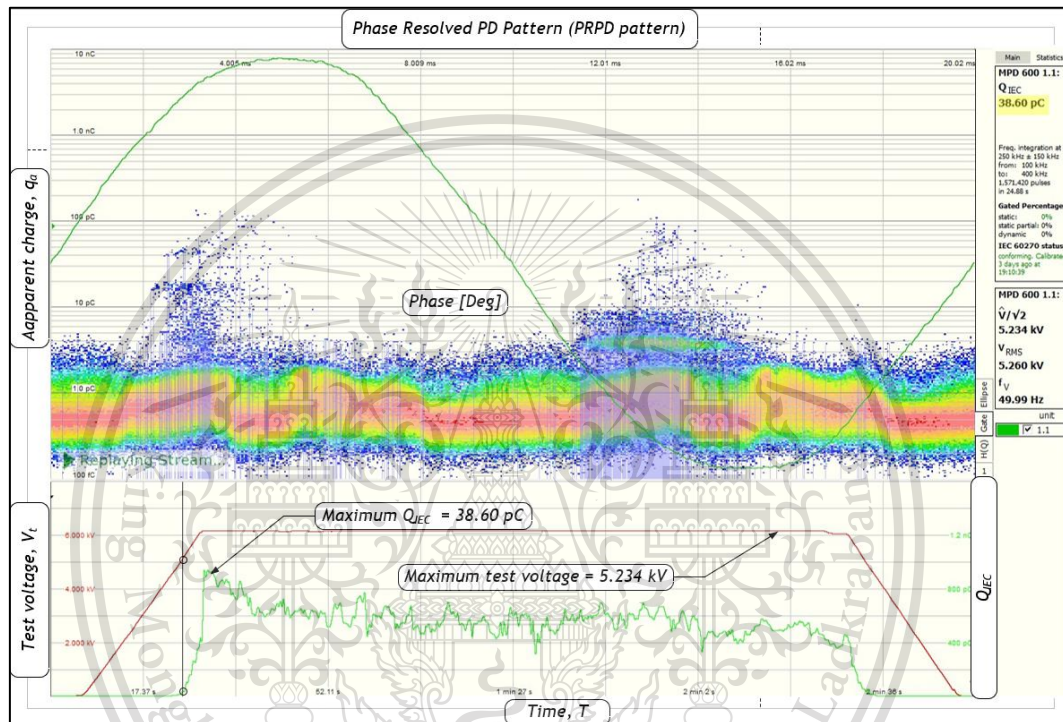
Phase Resolved PD Pattern (PRPD pattern)

10 nC
4.005 ms
8.009 ms
12.01 ms
16.02 ms
20.02 ms
1.0 nC
100 pC
10 pC
1.0 pC
100 fC

Aapparent charge, $q_a$

Phase [Deg]

Replaying Stream...

Main
Statistics
MPD 600 1.1:
$Q_{IEC}$
38.60 pC
Freq. integration at 250 kHz ± 150 kHz
from: 100 kHz
to: 400 kHz
1,571,420 pulses in 24.88 s
Gated Percentage
static: 0%
static partial: 0%
dynamic 0%
IEC 60270 status
conforming. Calibrate 3 days ago at 19:10:39

MPD 600 1.1:
$\hat{V}/\sqrt{2}$
5.234 kV
$V_{RMS}$
5.260 kV
$f_V$
49.99 Hz
Ellipse
Gate
H(Q)
1
unit
1.1

Test voltage, $V_t$

Maximum $Q_{IEC}$ = 38.60 pC

Maximum test voltage = 5.234 kV

6.000 kV
4.000 kV
2.000 kV
1.2 nC
800 pC
400 pC

$Q_{IEC}$

17.37 s
52.11 s
1 min 27 s
2 min 2 s
2 min 36 s

Time, T